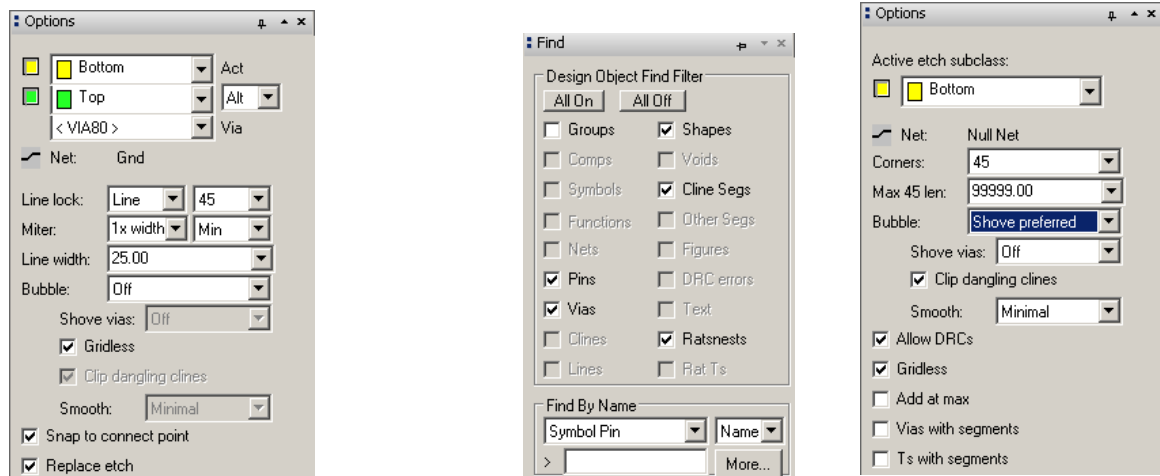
Options

Bottom Act
Top Alt
< VIA80 > Via
Net: Gnd

Line lock: Line 45
Miter: 1x width Min
Line width: 25.00
Bubble: Off
Shove vias: Off
Gridless
Clip dangling clines
Smooth: Minimal
Snap to connect point
Replace etch

Find

Design Object Find Filter
All On All Off
Groups Shapes
Comps Voids
Symbols Cline Segs
Functions Other Segs
Nets Figures
Pins DRC errors
Vias Text
Clines Ratsnests
Lines Rat Ts

Find By Name
Symbol Pin Name
> More...

Options

Active etch subclass:
Bottom
Net: Null Net
Corners: 45
Max 45 len: 99999.00
Bubble: Shove preferred
Shove vias: Off
Clip dangling clines
Smooth: Minimal
Allow DRCs
Gridless
Add at max
Vias with segments
Ts with segments